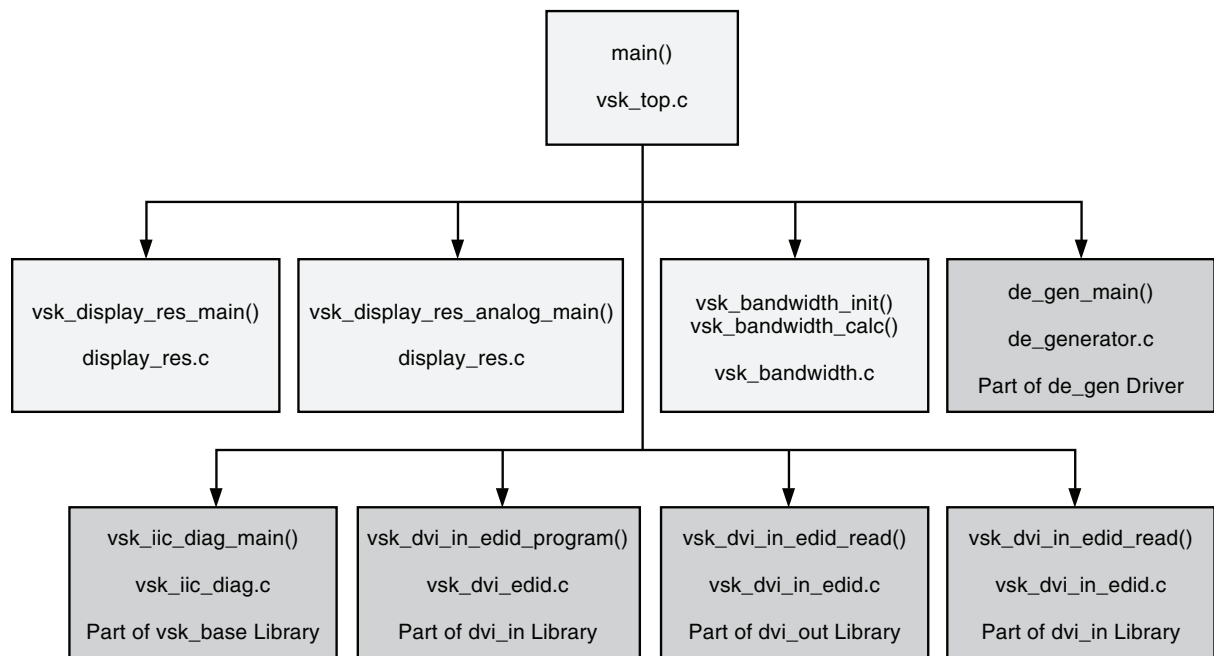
main()

vsk_top.c

vsk_display_res_main()

display_res.c

vsk_display_res_analog_main()

display_res.c

vsk_bandwidth_init()
vsk_bandwidth_calc()

vsk_bandwidth.c

de_gen_main()

de_generator.c

Part of de_gen Driver

vsk_iic_diag_main()

vsk_iic_diag.c

Part of vsk_base Library

vsk_dvi_in_edid_program()

vsk_dvi_edid.c

Part of dvi_in Library

vsk_dvi_in_edid_read()

vsk_dvi_in_edid.c

Part of dvi_out Library

vsk_dvi_in_edid_read()

vsk_dvi_in_edid.c

Part of dvi_in Library